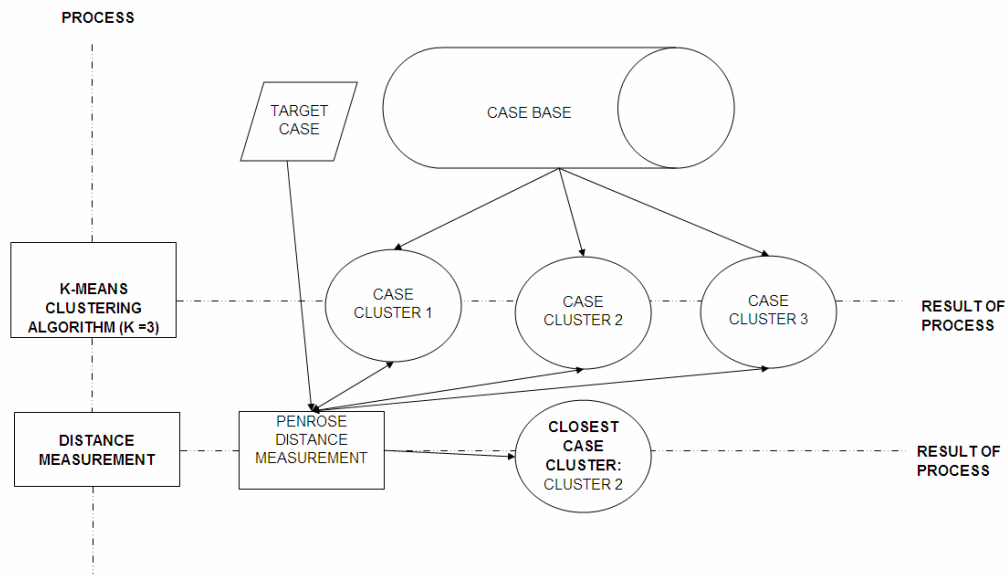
PROCESS

TARGET CASE

CASE BASE

K-MEANS CLUSTERING ALGORITHM (K =3)

CASE CLUSTER 1

CASE CLUSTER 2

CASE CLUSTER 3

RESULT OF PROCESS

DISTANCE MEASUREMENT

PENROSE DISTANCE MEASUREMENT

CLOSEST CASE CLUSTER: CLUSTER 2

RESULT OF PROCESS